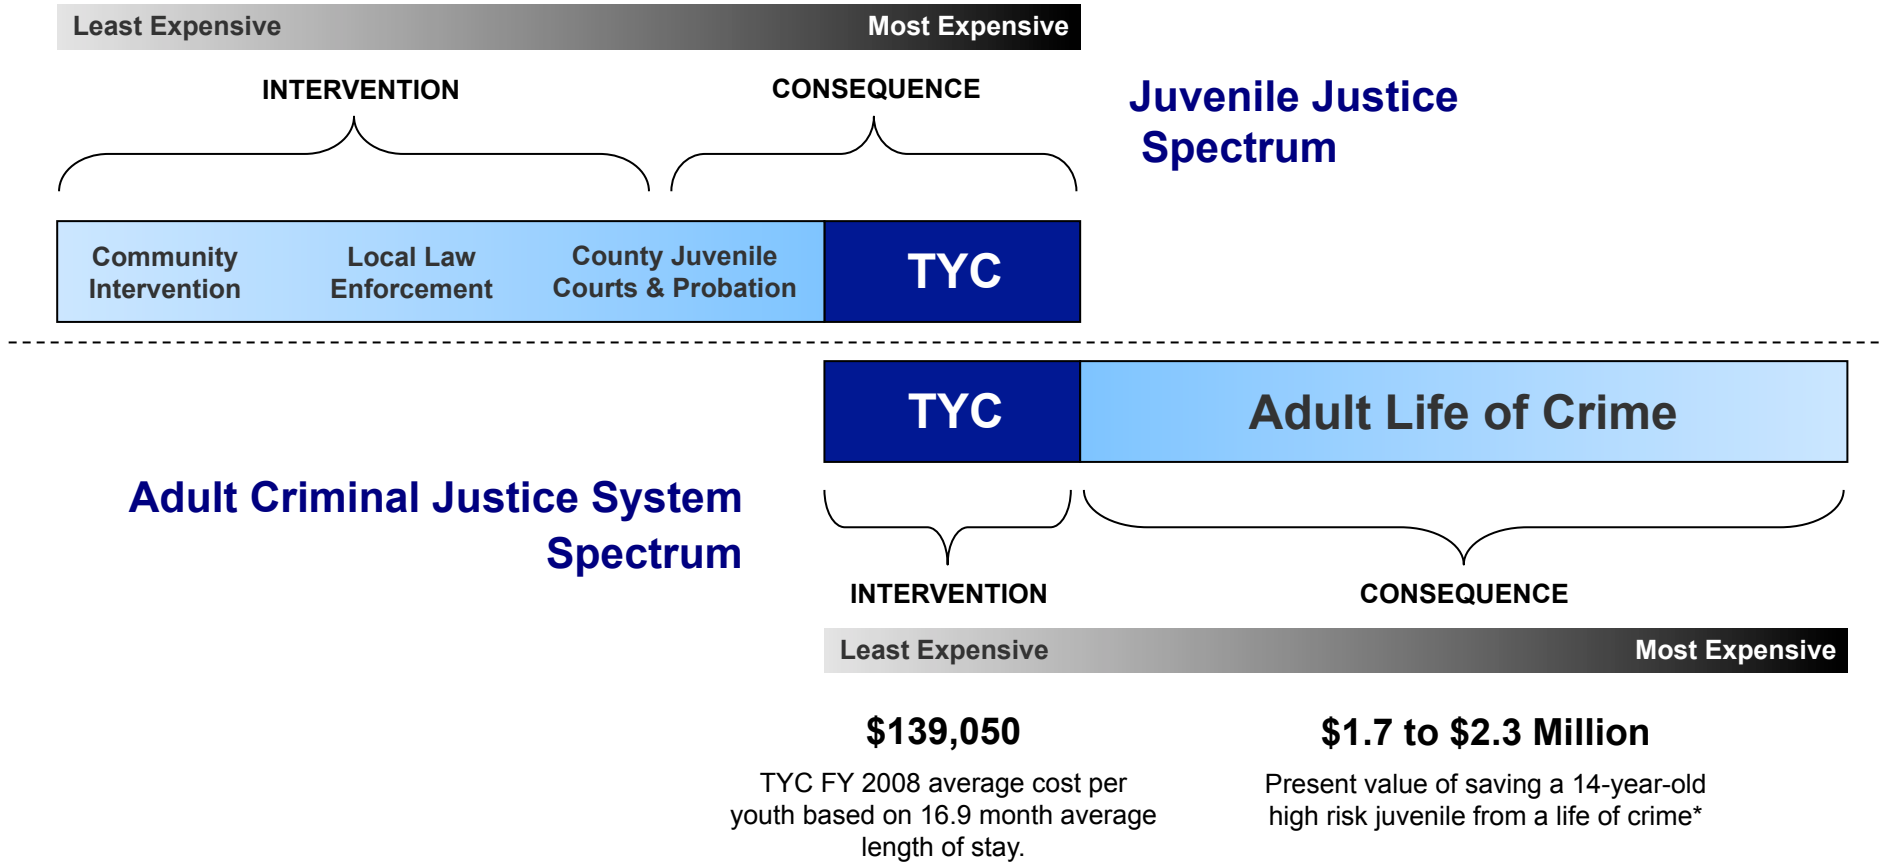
Least Expensive Most Expensive

INTERVENTION CONSEQUENCE

Juvenile Justice Spectrum

Community Intervention

Local Law Enforcement

County Juvenile Courts & Probation

TYC

TYC

Adult Life of Crime

Adult Criminal Justice System Spectrum

INTERVENTION CONSEQUENCE

Least Expensive Most Expensive

$139,050

TYC FY 2008 average cost per youth based on 16.9 month average length of stay.

$1.7 to $2.3 Million

Present value of saving a 14-year-old high risk juvenile from a life of crime*